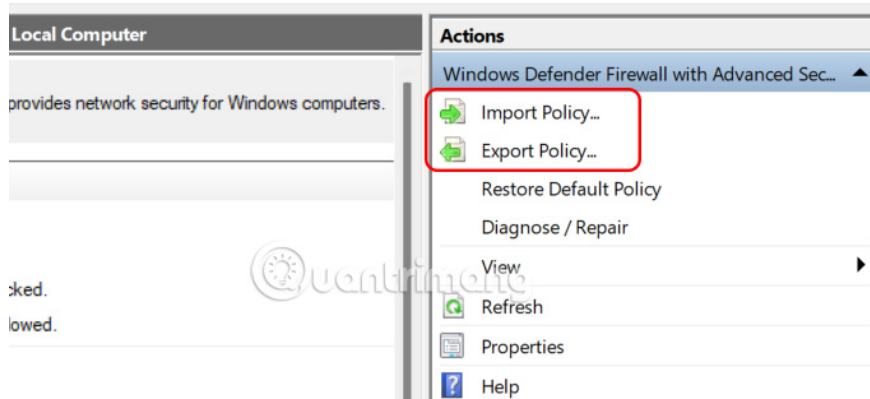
Local Computer

provides network security for Windows computers.

cked.

lowed.

Actions

Windows Defender Firewall with Advanced Sec...

Import Policy...

Export Policy...

Restore Default Policy

Diagnose / Repair

View

Refresh

Properties

Help

Quantrimang